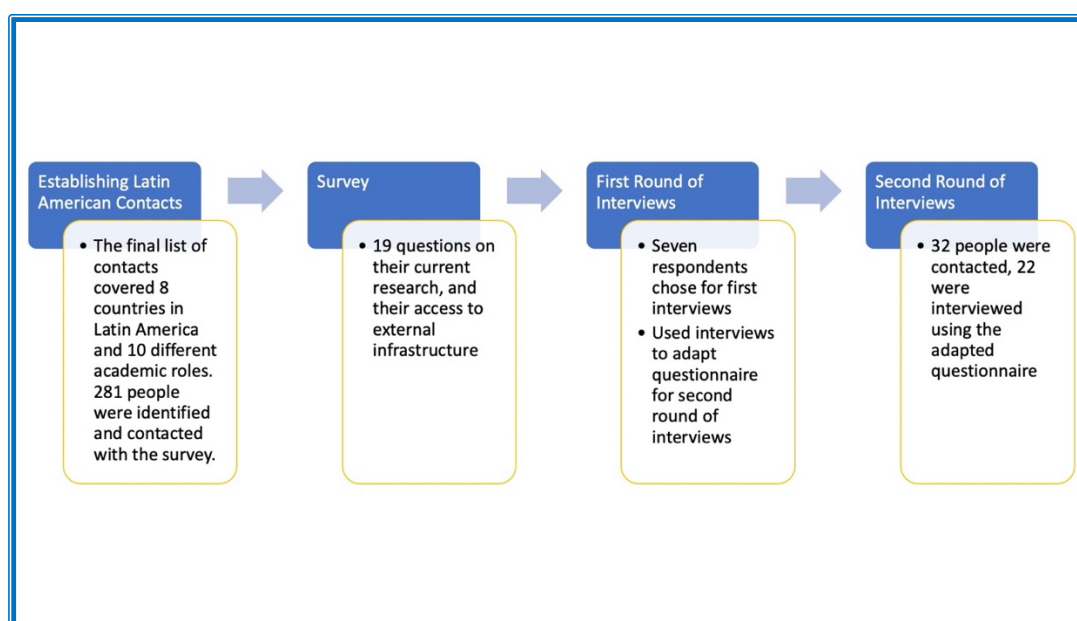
Establishing Latin American Contacts

• The final list of contacts covered 8 countries in Latin America and 10 different academic roles. 281 people were identified and contacted with the survey.

Survey

• 19 questions on their current research, and their access to external infrastructure

First Round of Interviews

• Seven respondents chose for first interviews
• Used interviews to adapt questionnaire for second round of interviews

Second Round of Interviews

• 32 people were contacted, 22 were interviewed using the adapted questionnaire